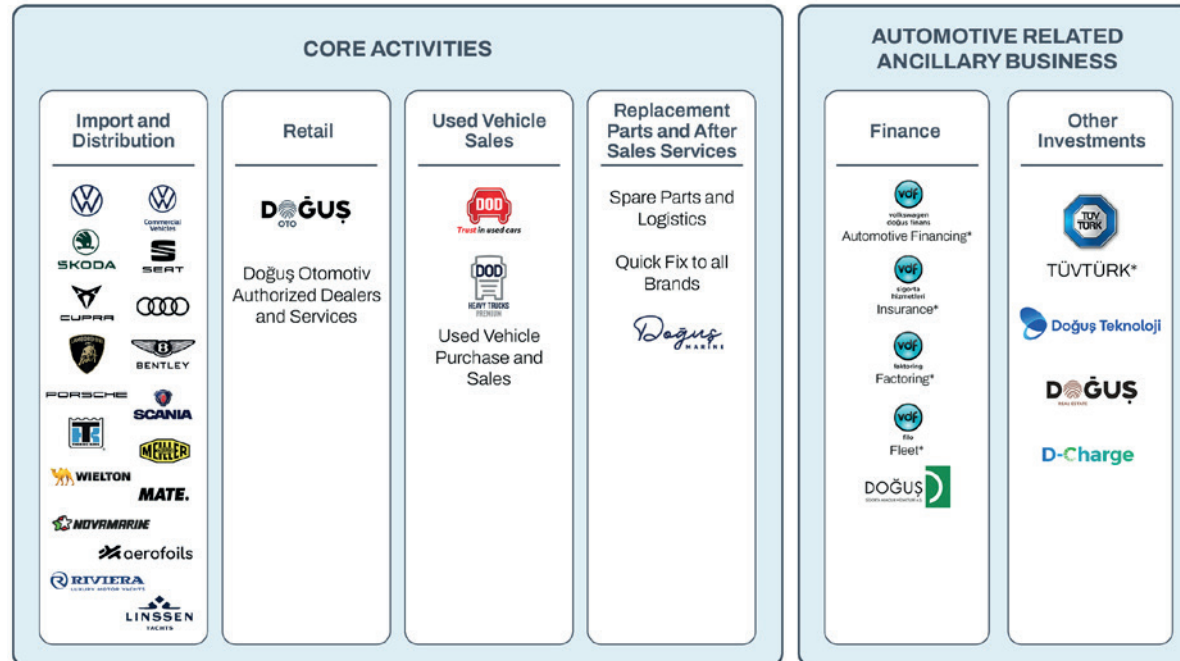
CORE ACTIVITIES

Import and Distribution

Commercial Vehicles

SKODA

SEAT

CUPRA

BENTLEY

PORSCHE

SCANIA

MEILLER

WIELTON

MATE.

NOVAMARINE

aerofoils

RIVIERA

LUXURY MOTOR YACHTS

LINSSEN YACHTS

Retail

DOĞUŞ OTO

Doğuş Otomotiv Authorized Dealers and Services

Used Vehicle Sales

DOD

Trust in used cars

DOD

HEAVY TRUCKS PREMIUM

Used Vehicle Purchase and Sales

Replacement Parts and After Sales Services

Spare Parts and Logistics

Quick Fix to all Brands

Doğuş MARINE

AUTOMOTIVE RELATED ANCILLARY BUSINESS

Finance

vdf

volkswagen doğuş finans

Automotive Financing*

vdf

sigorta hizmetleri

Insurance*

vdf

faktoring

Factoring*

vdf

filo

Fleet*

DOĞUŞ

Other Investments

TÜV TÜRK

TÜVTÜRK*

Doğuş Teknoloji

DOĞUŞ

REAL ESTATE

D-Charge